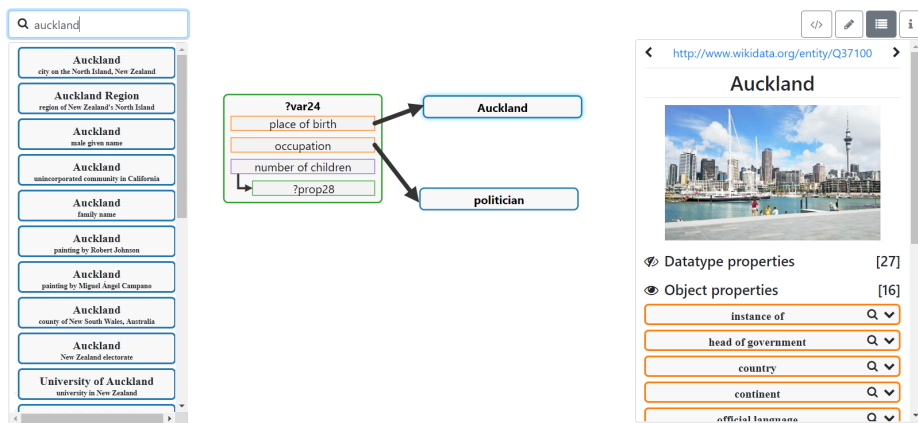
auckland

Auckland
city on the North Island, New Zealand

Auckland Region
region of New Zealand's North Island

Auckland
male given name

Auckland
unincorporated community in California

Auckland
family name

Auckland
painting by Robert Johnson

Auckland
painting by Miguel Ángel Campano

Auckland
county of New South Wales, Australia

Auckland
New Zealand electorate

University of Auckland
university in New Zealand

?var24
place of birth
occupation
number of children
?prop28

Auckland

politician

http://www.wikidata.org/entity/Q37100

Auckland

Datatype properties [27]

Object properties [16]

instance of

head of government

country

continent

official language